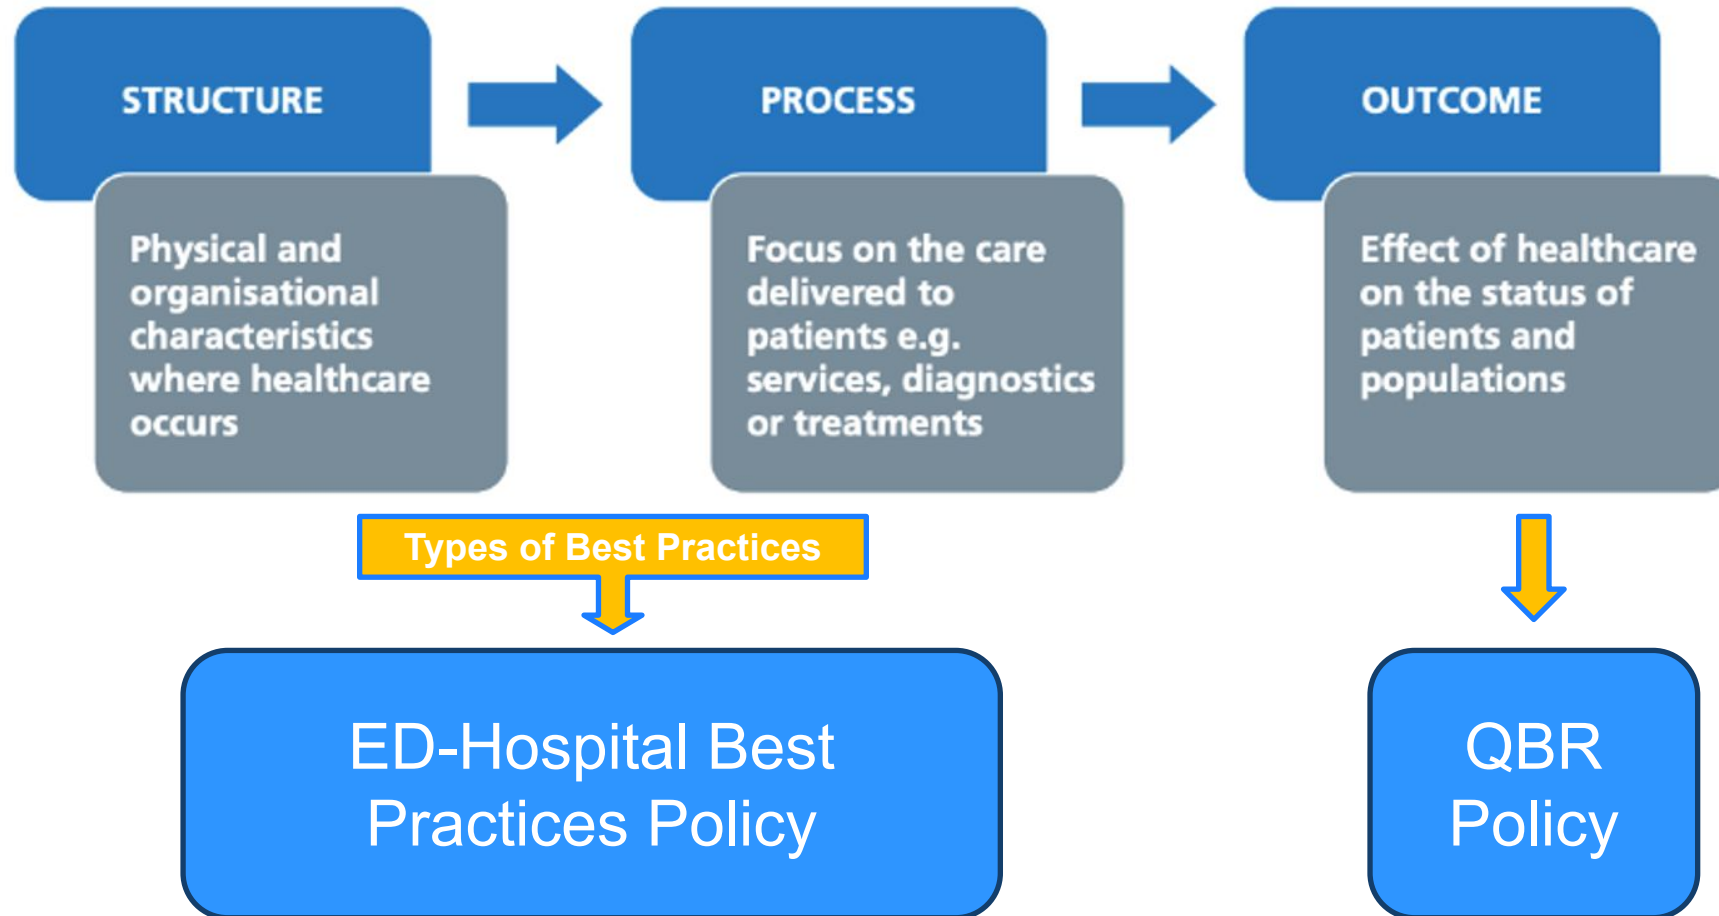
STRUCTURE

Physical and organisational characteristics where healthcare occurs

PROCESS

Focus on the care delivered to patients e.g. services, diagnostics or treatments

OUTCOME

Effect of healthcare on the status of patients and populations

Types of Best Practices

ED-Hospital Best Practices Policy

QBR Policy